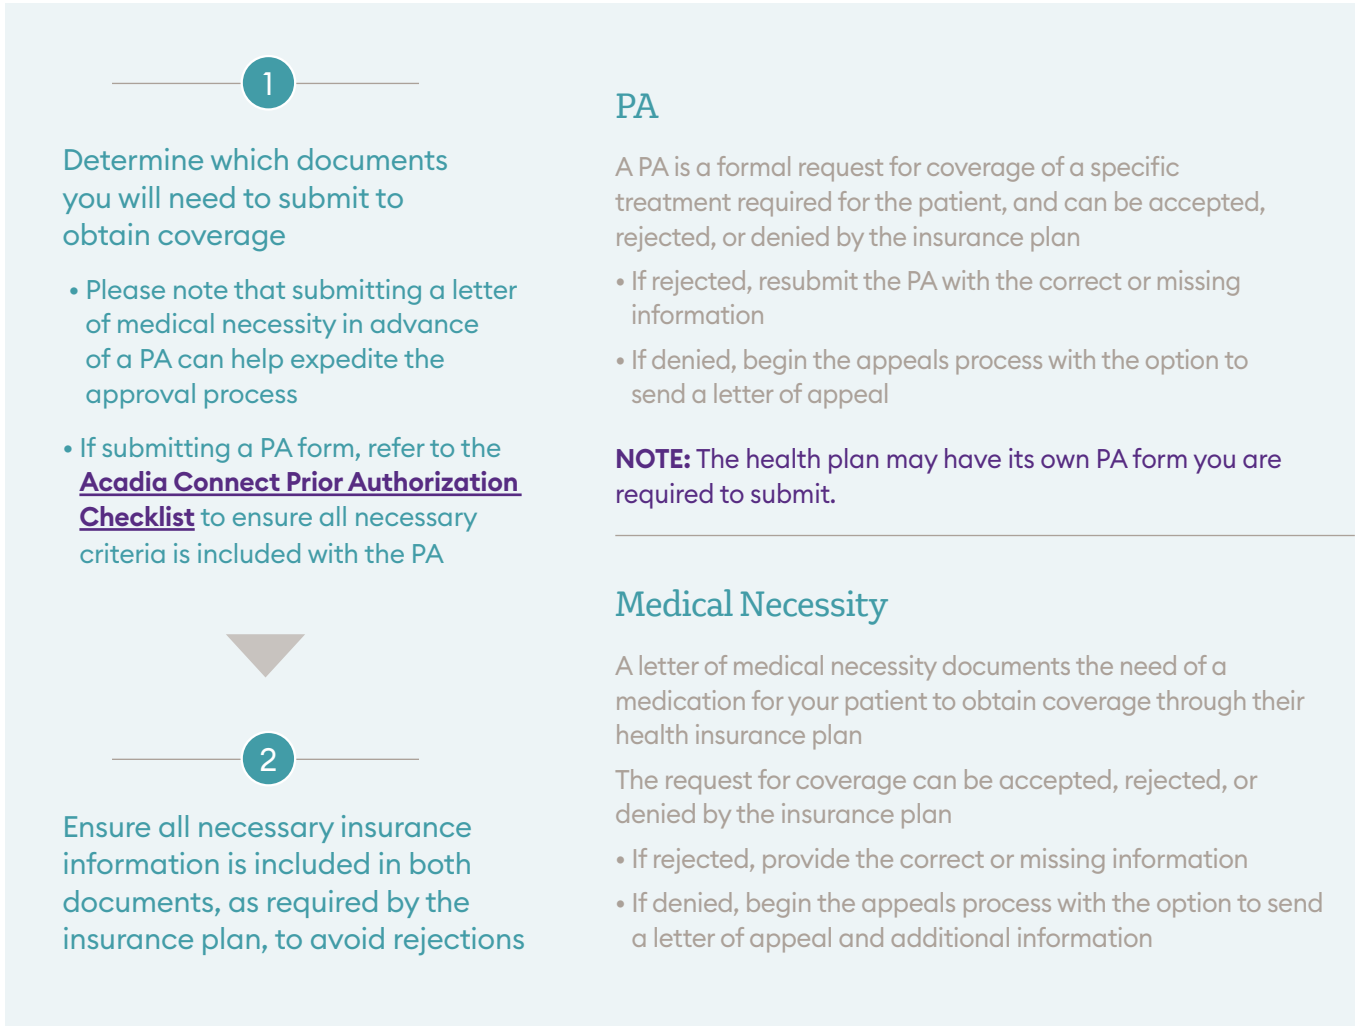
1

Determine which documents you will need to submit to obtain coverage

• Please note that submitting a letter of medical necessity in advance of a PA can help expedite the approval process

• If submitting a PA form, refer to the Acadia Connect Prior Authorization Checklist to ensure all necessary criteria is included with the PA

2

Ensure all necessary insurance information is included in both documents, as required by the insurance plan, to avoid rejections

PA

A PA is a formal request for coverage of a specific treatment required for the patient, and can be accepted, rejected, or denied by the insurance plan

• If rejected, resubmit the PA with the correct or missing information

• If denied, begin the appeals process with the option to send a letter of appeal

NOTE: The health plan may have its own PA form you are required to submit.

Medical Necessity

A letter of medical necessity documents the need of a medication for your patient to obtain coverage through their health insurance plan

The request for coverage can be accepted, rejected, or denied by the insurance plan

• If rejected, provide the correct or missing information

• If denied, begin the appeals process with the option to send a letter of appeal and additional information